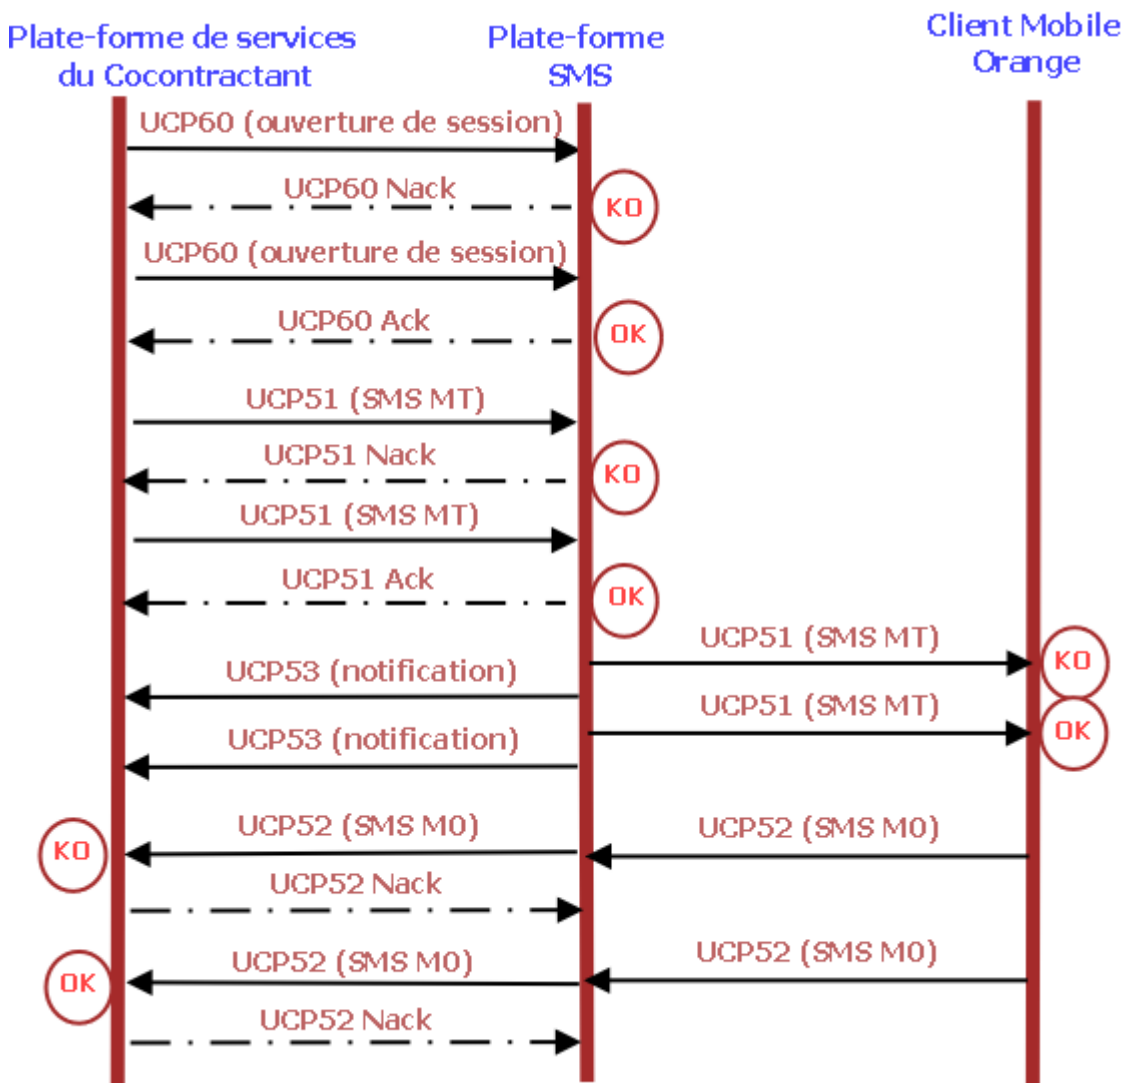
Plate-forme de services du Cocontractant

Plate-forme SMS

Client Mobile Orange

UCP60 (ouverture de session)

UCP60 Nack

KO

UCP60 (ouverture de session)

UCP60 Ack

OK

UCP51 (SMS MT)

UCP51 Nack

KO

UCP51 (SMS MT)

UCP51 Ack

OK

UCP51 (SMS MT)

KO

UCP53 (notification)

UCP51 (SMS MT)

OK

UCP53 (notification)

UCP52 (SMS M0)

UCP52 (SMS M0)

KO

UCP52 Nack

UCP52 (SMS M0)

UCP52 (SMS M0)

OK

UCP52 Nack